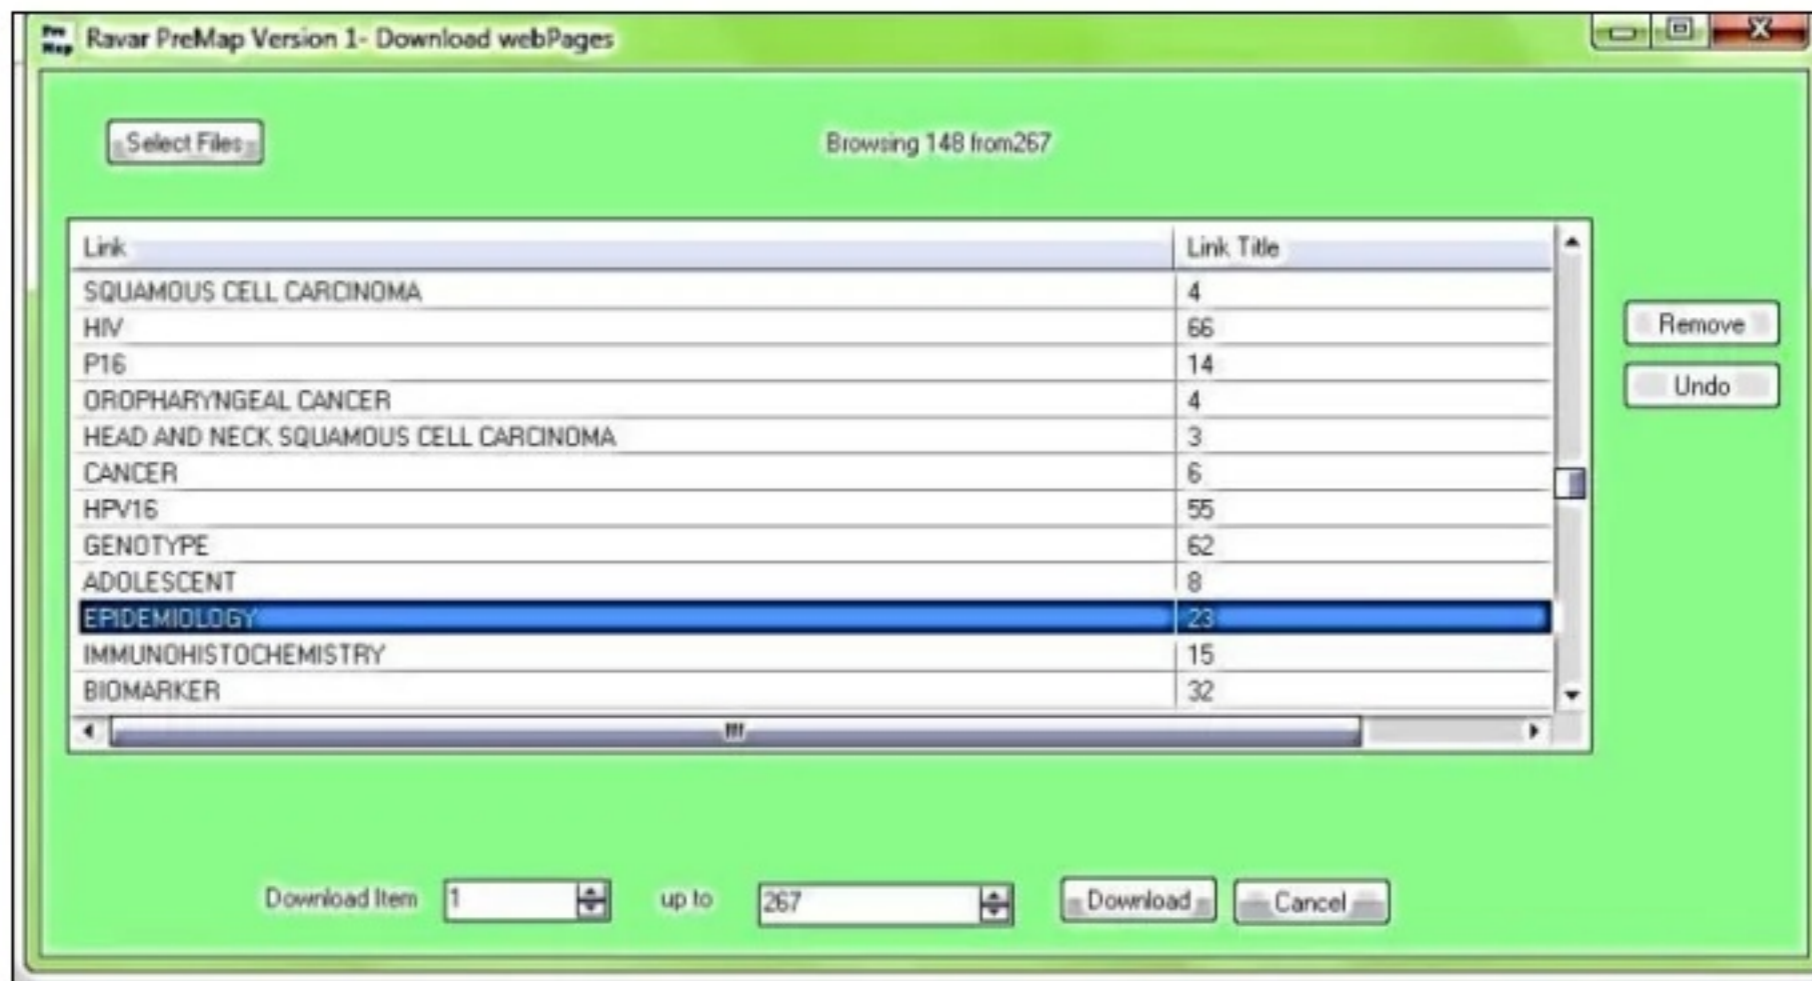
Pre Map Ravar PreMap Version 1- Download webPages

Select Files

Browsing 148 from267

| Link | Link Title |
|---|---|
| SQUAMOUS CELL CARCINOMA | 4 |
| HIV | 66 |
| P16 | 14 |
| OROPHARYNGEAL CANCER | 4 |
| HEAD AND NECK SQUAMOUS CELL CARCINOMA | 3 |
| CANCER | 6 |
| HPV16 | 55 |
| GENOTYPE | 62 |
| ADOLESCENT | 8 |
| EPIDEMIOLOGY | 23 |
| IMMUNOHISTOCHEMISTRY | 15 |
| BIOMARKER | 32 |

Remove

Undo

Download Item 1 up to 267 Download Cancel